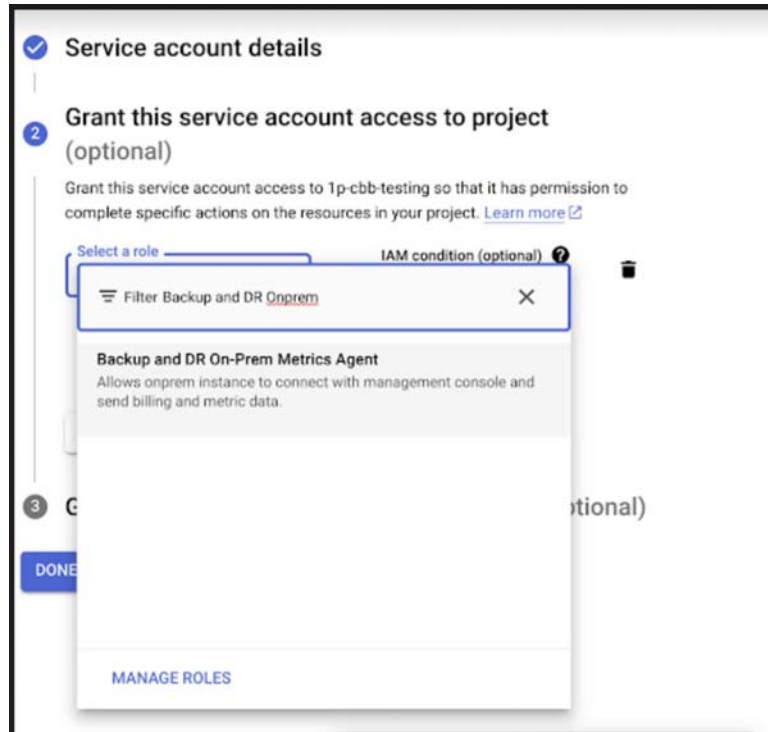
Service account details

2 Grant this service account access to project (optional)

Grant this service account access to 1p-cbb-testing so that it has permission to complete specific actions on the resources in your project. Learn more

Select a role

IAM condition (optional)

Filter Backup and DR Onprem

Backup and DR On-Prem Metrics Agent
Allows onprem instance to connect with management console and send billing and metric data.

3 G

ptional)

DONE

MANAGE ROLES